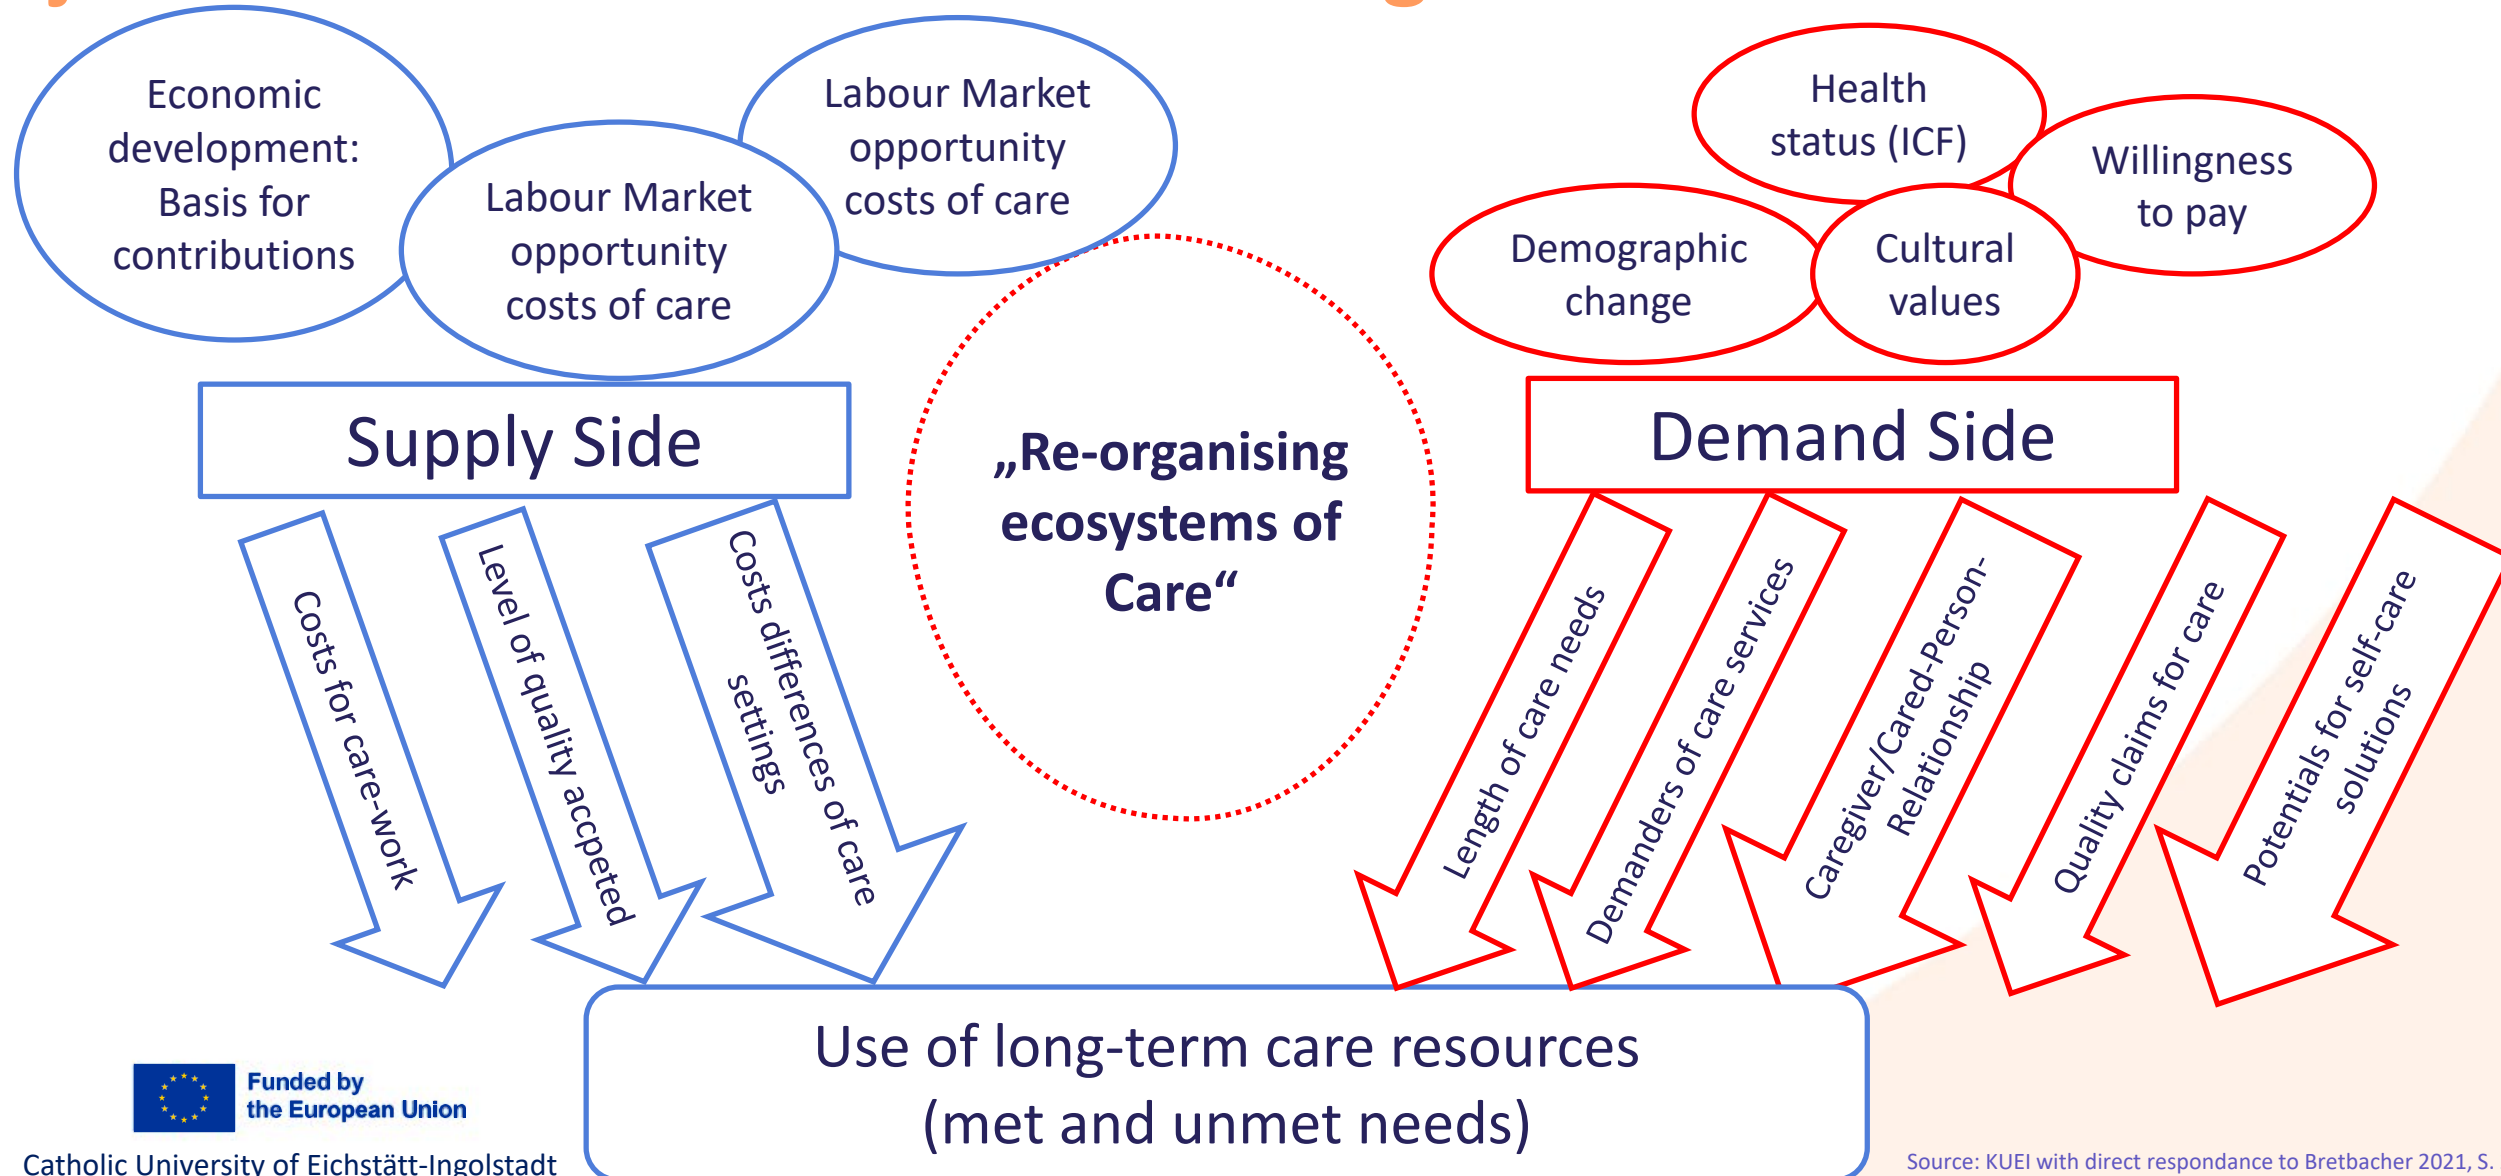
Economic development: Basis for contributions

Labour Market opportunity costs of care

Labour Market opportunity costs of care

Health status (ICF)

Willingness to pay

Demographic change

Cultural values

Supply Side

„Re-organising ecosystems of Care“

Demand Side

Costs for care-work

Level of quality accpeted

Costs differences of care settings

Length of care needs

Demanders of care services

Caregiver/Cared-Person-Relationship

Quality claims for care

Potentials for self-care solutions

Use of long-term care resources (met and unmet needs)

Funded by the European Union

Catholic University of Eichstätt-Ingolstadt

Source: KUEI with direct respondance to Bretbacher 2021, S.